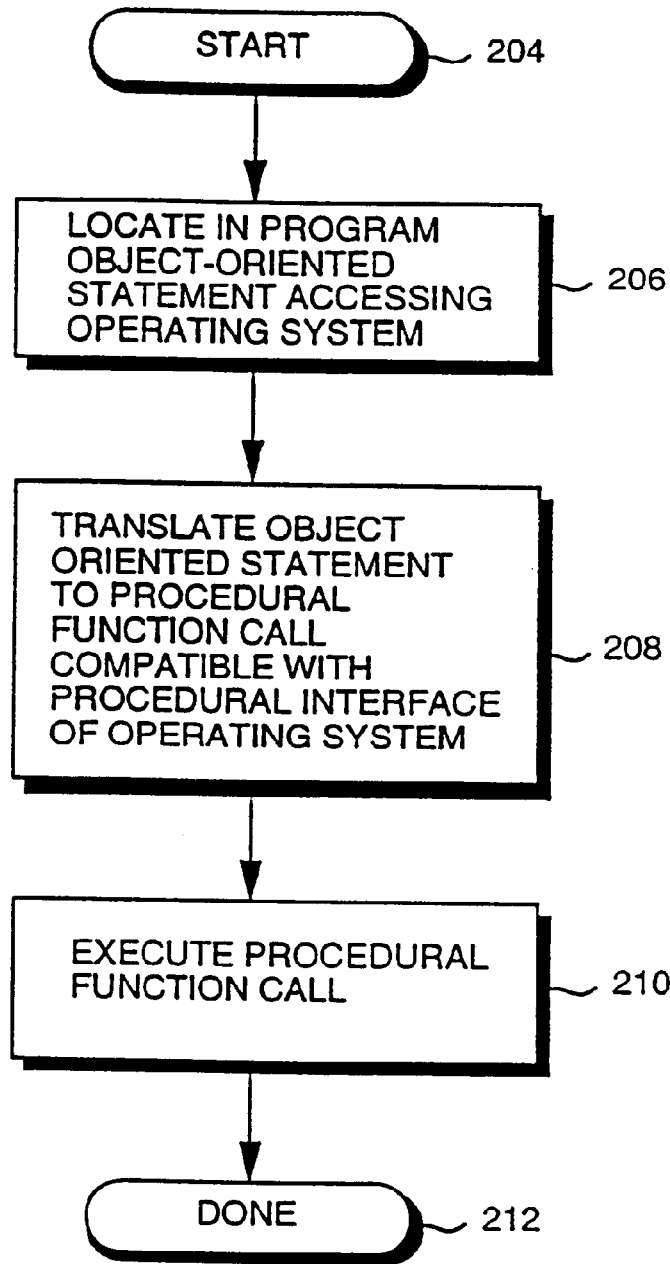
START

204

LOCATE IN PROGRAM OBJECT-ORIENTED STATEMENT ACCESSING OPERATING SYSTEM

206

TRANSLATE OBJECT ORIENTED STATEMENT TO PROCEDURAL FUNCTION CALL COMPATIBLE WITH PROCEDURAL INTERFACE OF OPERATING SYSTEM

208

EXECUTE PROCEDURAL FUNCTION CALL

210

DONE

212